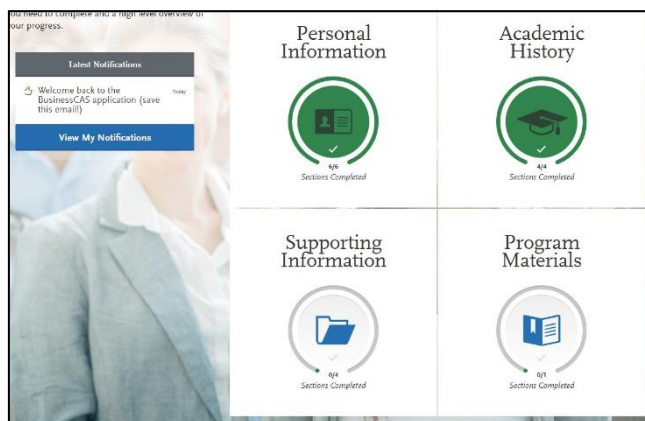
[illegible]ou need to complete and a high level overview of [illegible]our progress.

Latest Notifications

Welcome back to the BusinessCAS application (save this email!)

Today

View My Notifications

Personal Information

5/5

Sections Completed

Academic History

4/4

Sections Completed

Supporting Information

0/4

Sections Completed

Program Materials

0/1

Sections Completed